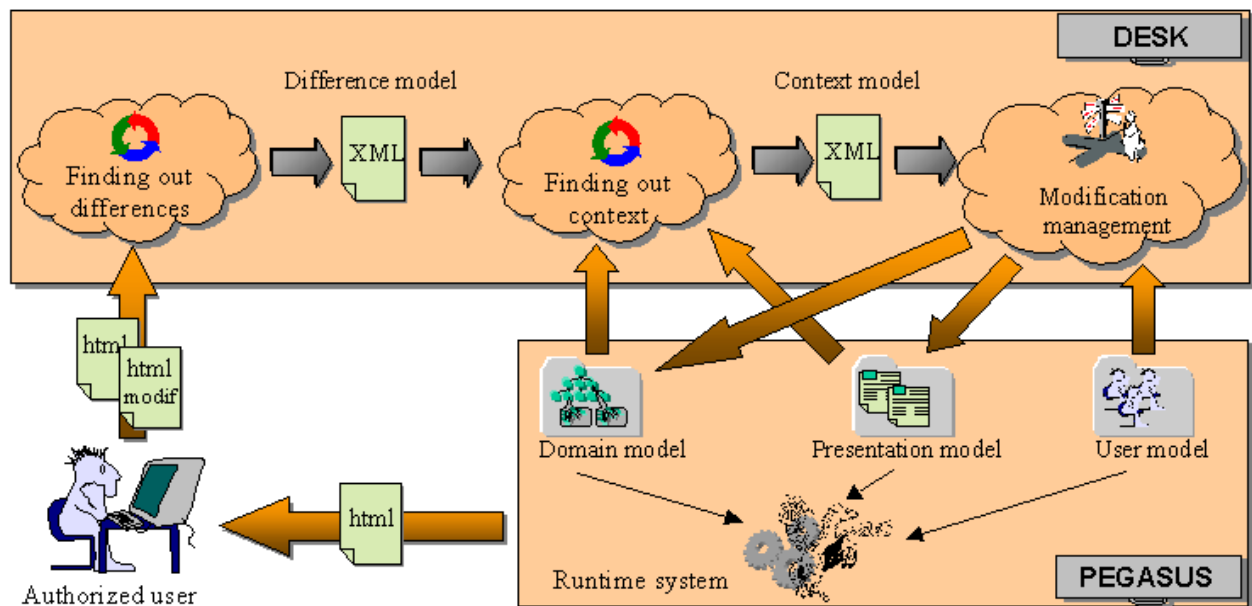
DESK

Difference model

Context model

Finding out differences

XML

Finding out context

XML

Modification management

html

html modif

Domain model

Presentation model

User model

html

Runtime system

PEGASUS

Authorized user